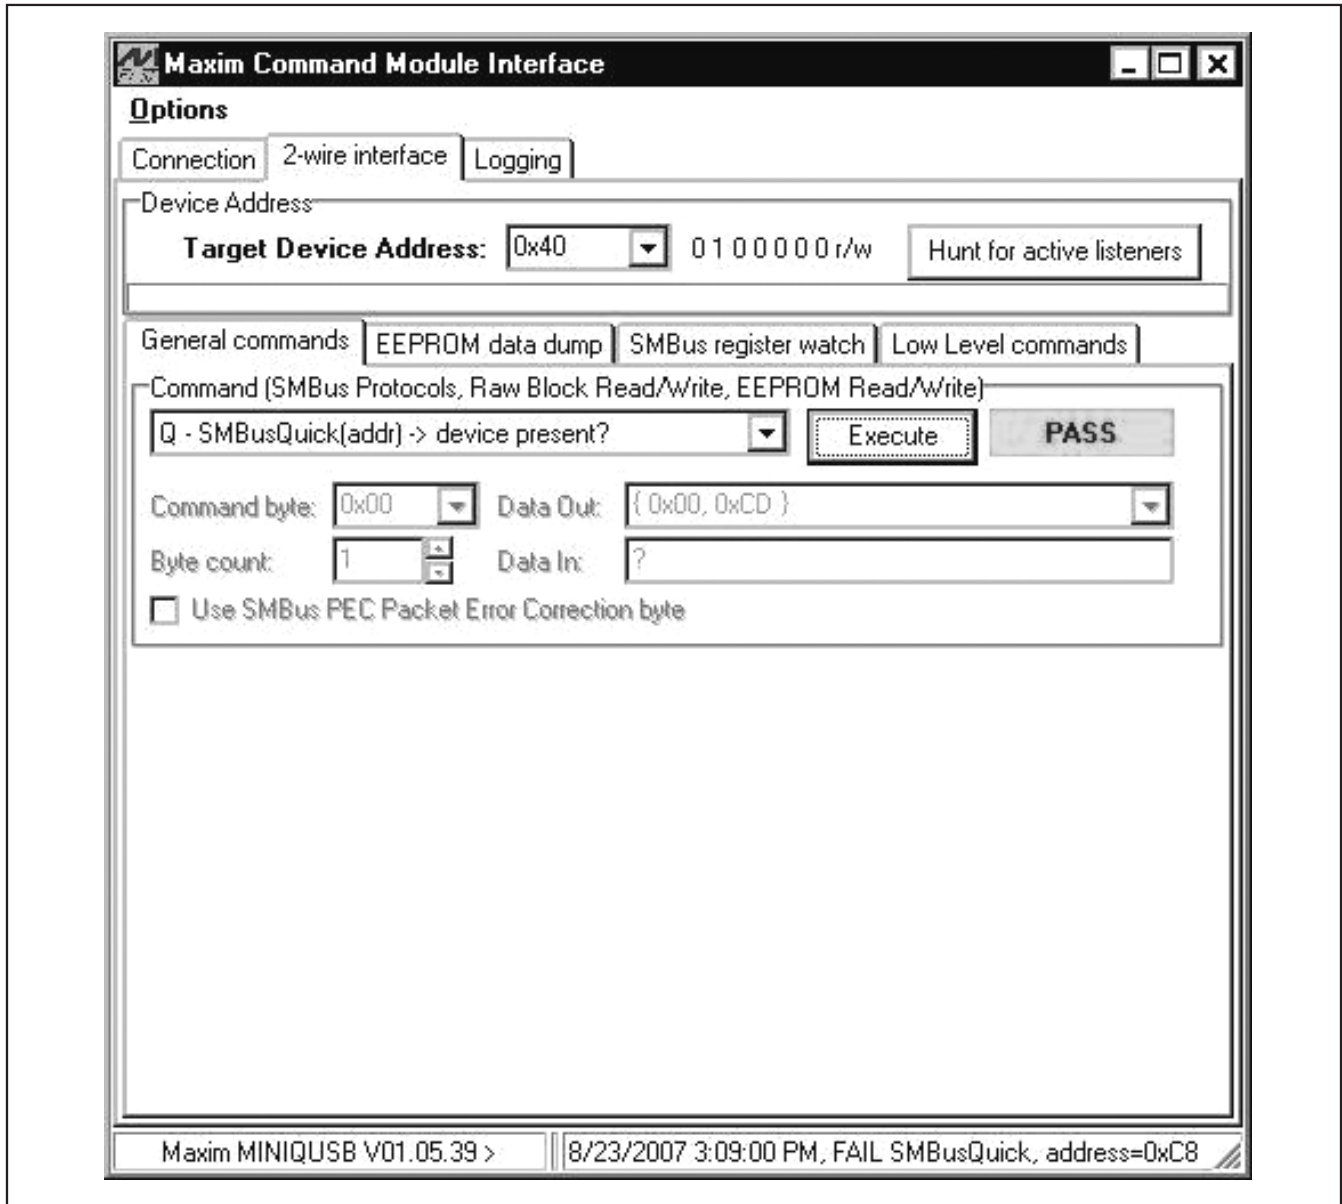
Maxim Command Module Interface

Options

Connection | 2-wire interface | Logging

Device Address

Target Device Address: 0x40 0 1 0 0 0 0 0 r/w Hunt for active listeners

General commands | EEPROM data dump | SMBus register watch | Low Level commands

Command (SMBus Protocols, Raw Block Read/Write, EEPROM Read/Write)

Q - SMBusQuick(addr) -> device present? Execute PASS

Command byte: 0x00 Data Out: { 0x00, 0xCD }

Byte count: 1 Data In: ?

Use SMBus PEC Packet Error Correction byte

Maxim MINIQUSB V01.05.39 > 8/23/2007 3:09:00 PM, FAIL SMBusQuick, address=0xC8